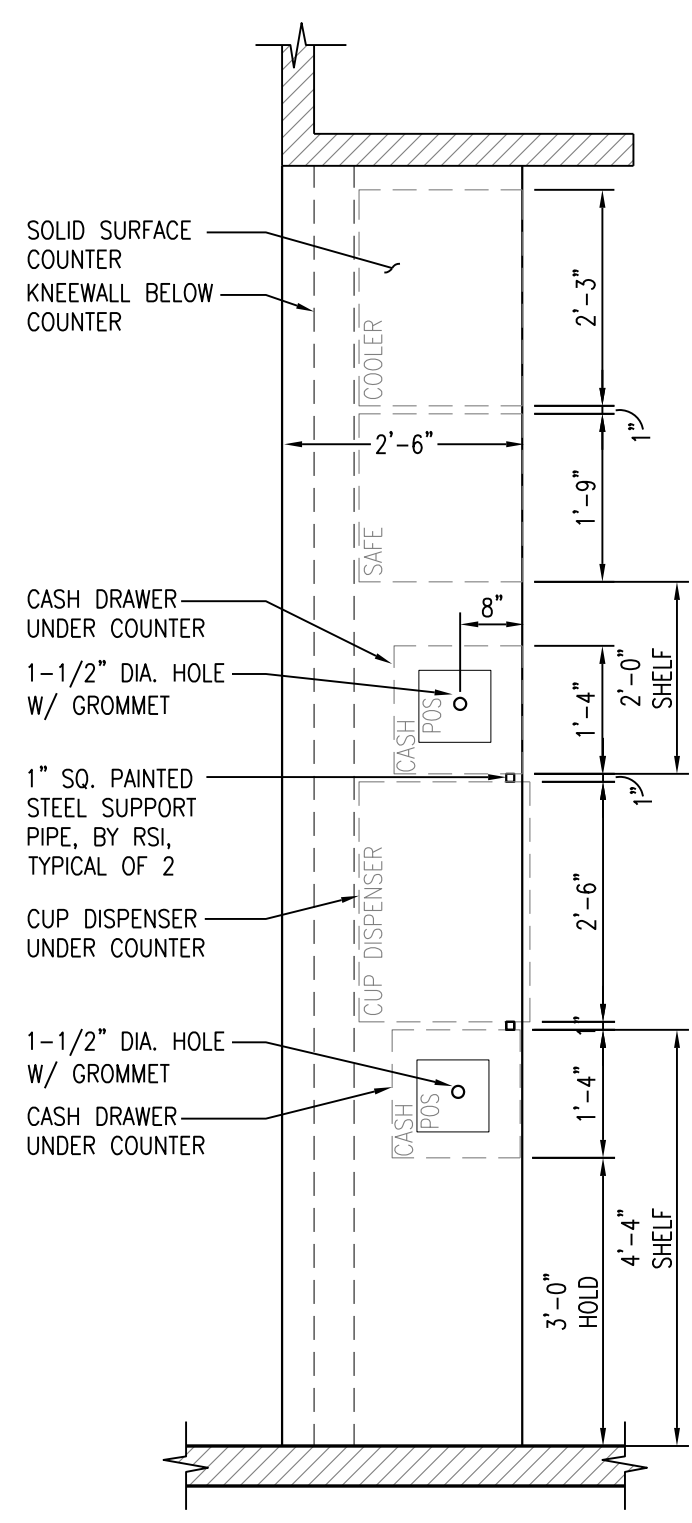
SOLID SURFACE COUNTER

KNEEWALL BELOW COUNTER

COOLER

2'-6"

SAFE

CASH DRAWER UNDER COUNTER

8"

1-1/2" DIA. HOLE W/ GROMMET

POS

CASH

1" SQ. PAINTED STEEL SUPPORT PIPE, BY RSI, TYPICAL OF 2

CUP DISPENSER

CUP DISPENSER UNDER COUNTER

1-1/2" DIA. HOLE W/ GROMMET

CASH DRAWER UNDER COUNTER

POS

CASH

2'-3"

1"

1'-9"

1'-4"

2'-0" SHELF

1"

2'-6"

1"

1'-4"

3'-0" HOLD

4'-4" SHELF